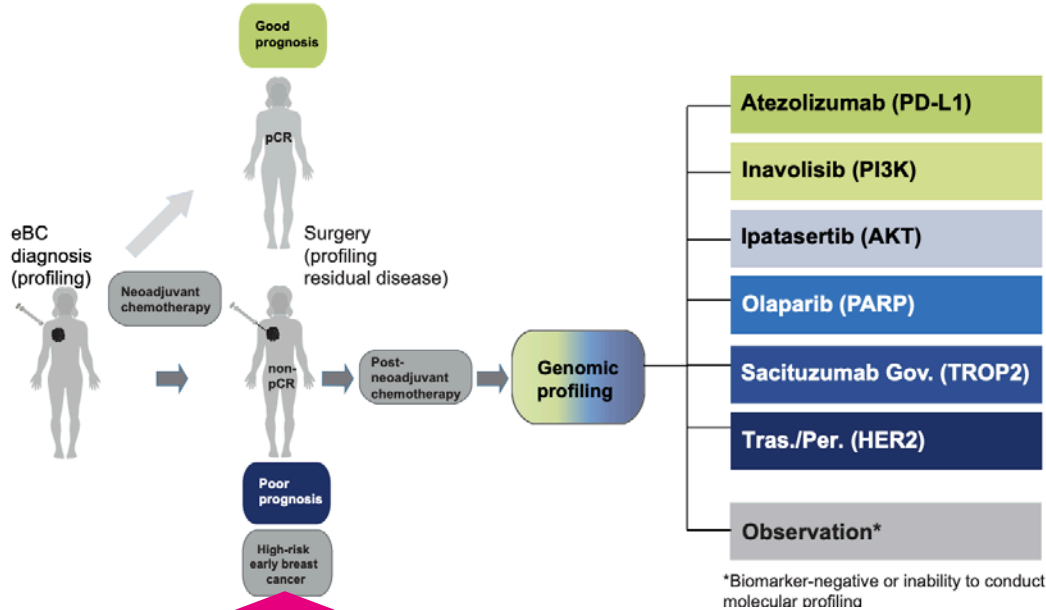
Good prognosis

pCR

eBC diagnosis (profiling)

Surgery (profiling residual disease)

Neoadjuvant chemotherapy

non-pCR

Post-neoadjuvant chemotherapy

Genomic profiling

Poor prognosis

High-risk early breast cancer

Atezolizumab (PD-L1)

Inavolisib (PI3K)

Ipatasertib (AKT)

Olaparib (PARP)

Sacituzumab Gov. (TROP2)

Tras./Per. (HER2)

Observation*

*Biomarker-negative or inability to conduct molecular profiling